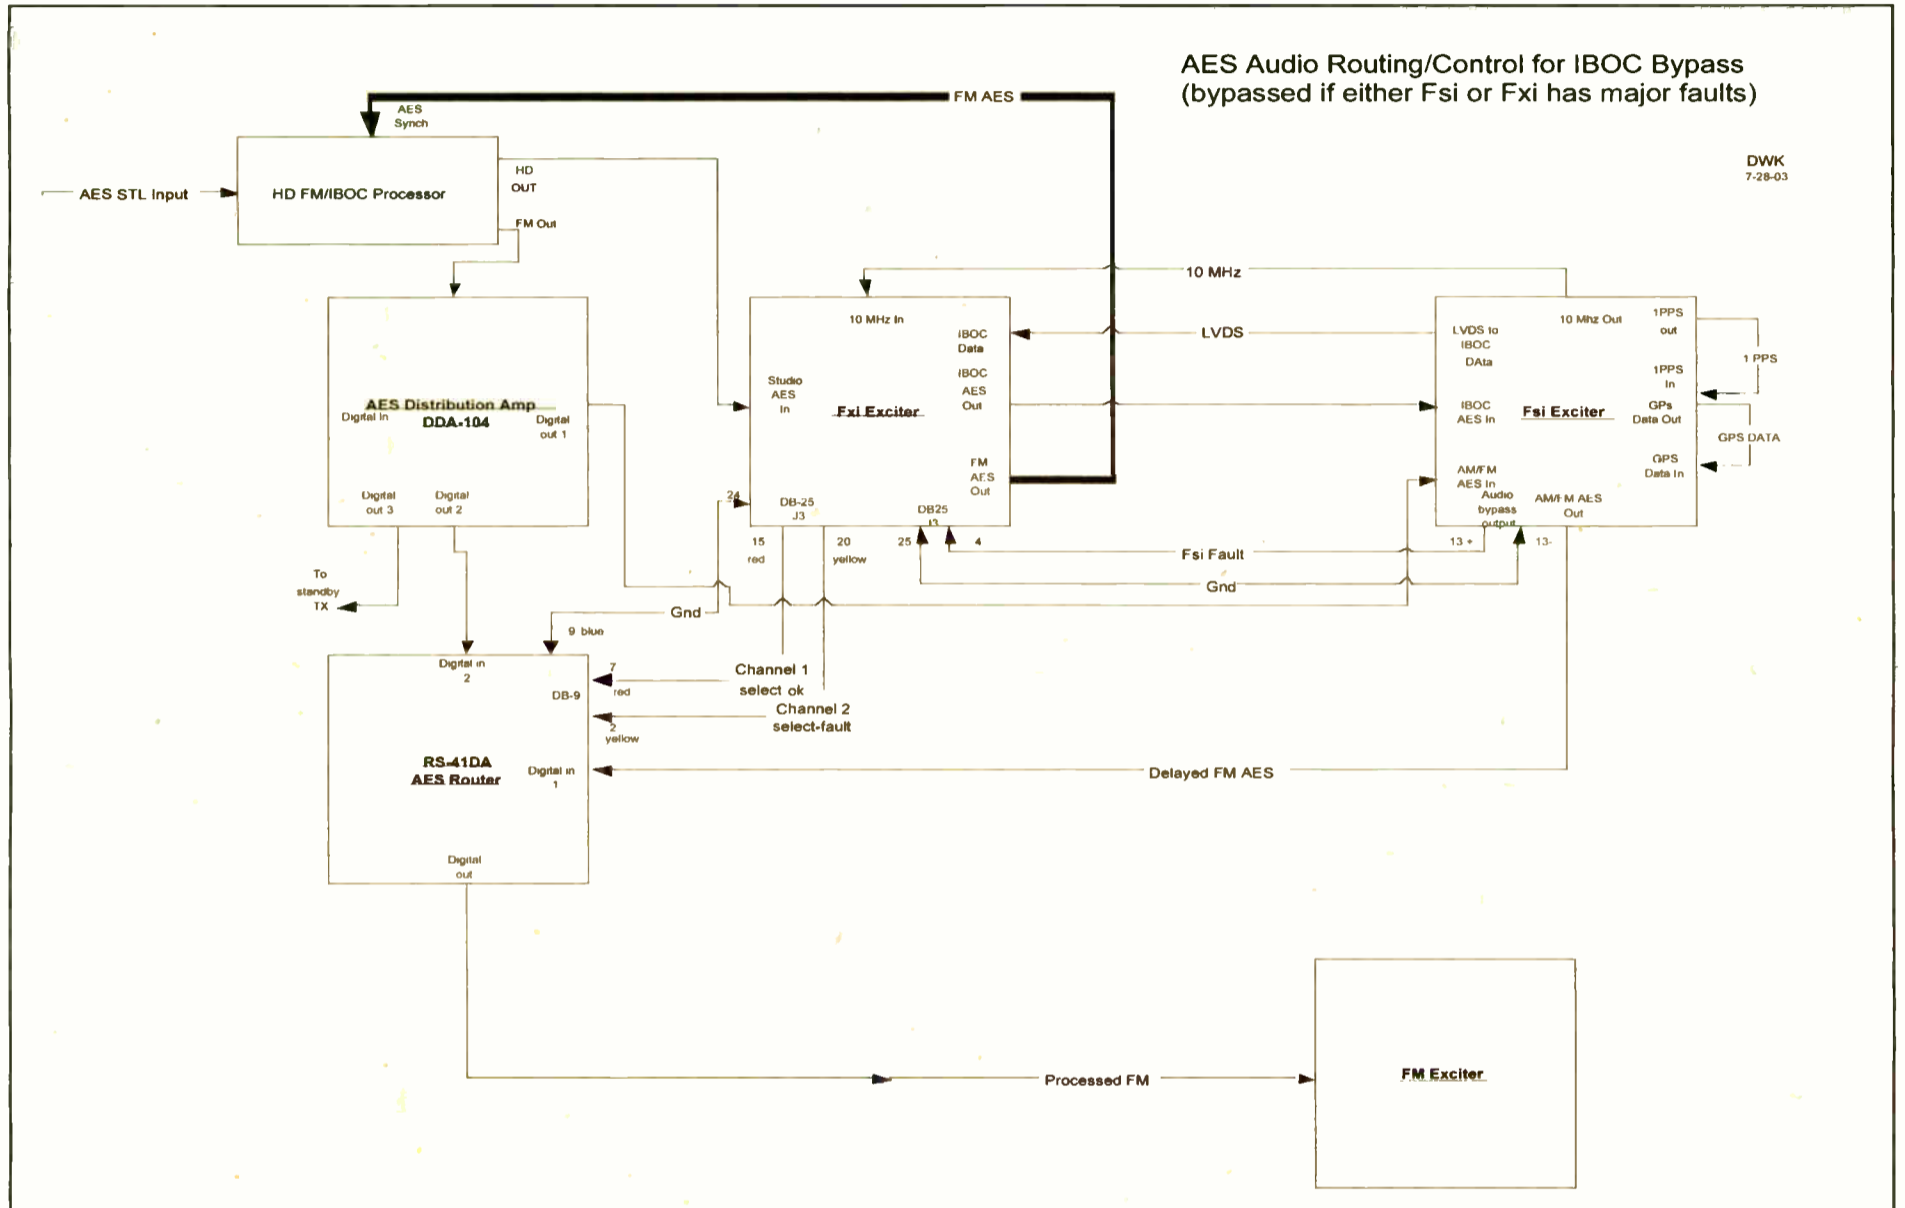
AES Audio Routing/Control for IBOC Bypass
(bypassed if either Fsi or Fxi has major faults)

DWK
7-28-03

FM AES

AES Synch

AES STL Input

HD FM/IBOC Processor

HD OUT

FM Out

10 MHz

AES Distribution Amp
DDA-104

Digital In

Digital out 1

Digital out 3

Digital out 2

To standby TX

10 MHz In

IBOC Data

IBOC AES Out

Studio AES In

Fxi Exciter

FM AES Out

DB-25 J3

24

15 red

20 yellow

25

DB25 J3

4

LVDS

LVDS to IBOC DAta

10 Mhz Out

1PPS out

1PPS In

1 PPS

IBOC AES In

Fsi Exciter

GPs Data Out

GPS DATA

GPS Data In

AM/FM AES In

Audio bypass output

AM/FM AES Out

13 +

13-

Fsi Fault

Gnd

Gnd

9 blue

Digital in 2

DB-9

7 red

Channel 1 select ok

2 yellow

Channel 2 select-fault

RS-41DA AES Router

Digital in 1

Delayed FM AES

Digital out

Processed FM

FM Exciter